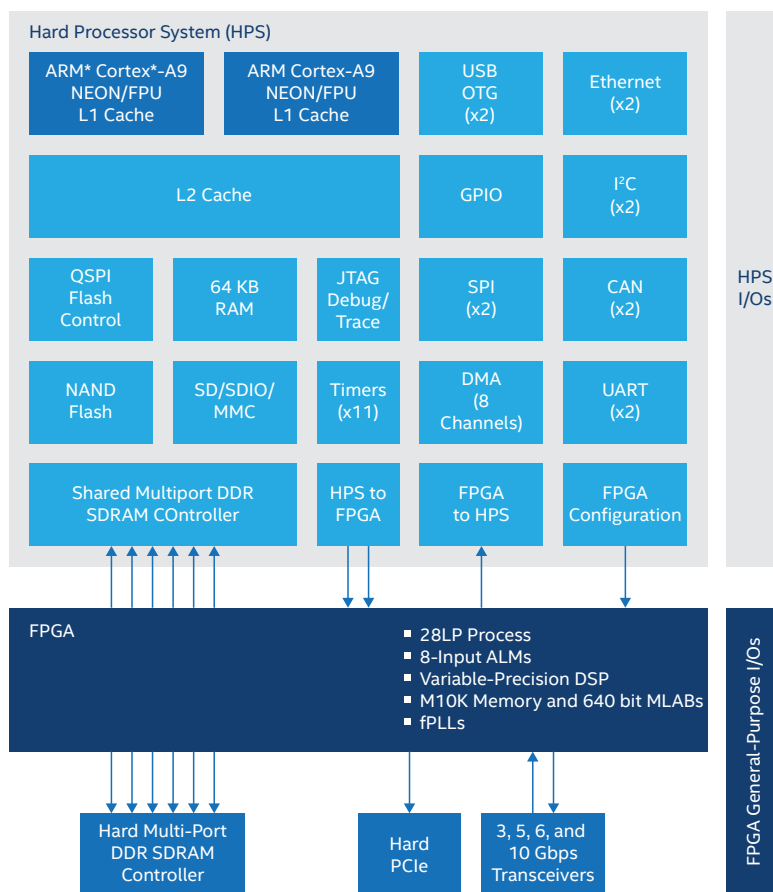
Hard Processor System (HPS)

ARM* Cortex*-A9 NEON/FPU L1 Cache

ARM Cortex-A9 NEON/FPU L1 Cache

USB OTG (x2)

Ethernet (x2)

L2 Cache

GPIO

I$^2$C (x2)

QSPI Flash Control

64 KB RAM

JTAG Debug/ Trace

SPI (x2)

CAN (x2)

NAND Flash

SD/SDIO/ MMC

Timers (x11)

DMA (8 Channels)

UART (x2)

Shared Multiport DDR SDRAM COntroller

HPS to FPGA

FPGA to HPS

FPGA Configuration

HPS I/Os

FPGA

▪ 28LP Process
▪ 8-Input ALMs
▪ Variable-Precision DSP
▪ M10K Memory and 640 bit MLABs
▪ fPLLs

FPGA General-Purpose I/Os

Hard Multi-Port DDR SDRAM Controller

Hard PCIe

3, 5, 6, and 10 Gbps Transceivers